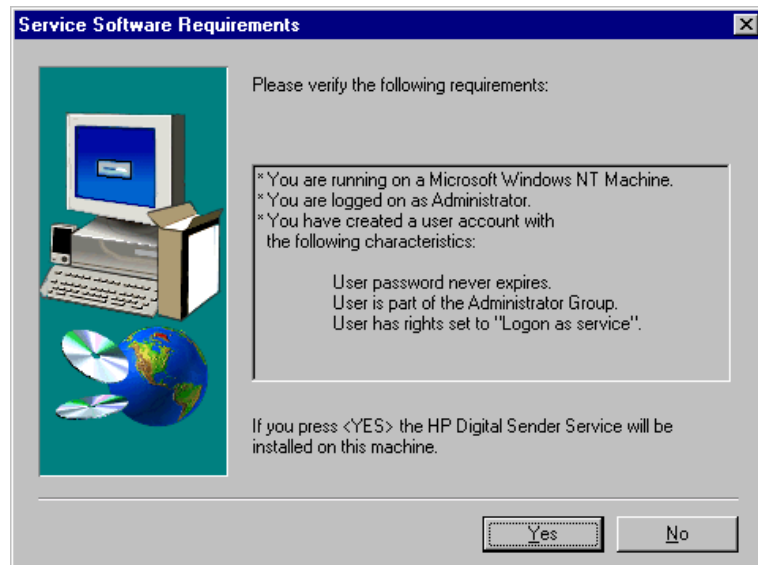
Service Software Requirements

Please verify the following requirements:

*You are running on a Microsoft Windows NT Machine.
*You are logged on as Administrator.
*You have created a user account with the following characteristics:

User password never expires.
User is part of the Administrator Group.
User has rights set to "Logon as service".

If you press <YES> the HP Digital Sender Service will be installed on this machine.

Yes

No